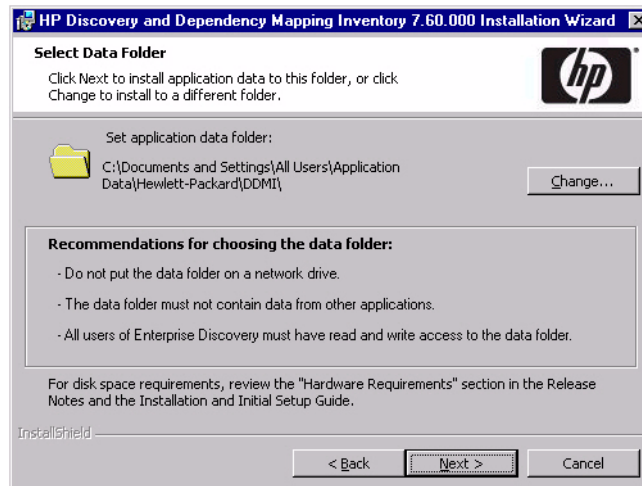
HP Discovery and Dependency Mapping Inventory 7.60.000 Installation Wizard

Select Data Folder

Click Next to install application data to this folder, or click Change to install to a different folder.

hp

Set application data folder:

C:\Documents and Settings\All Users\Application Data\Hewlett-Packard\DDMI\

Change...

Recommendations for choosing the data folder:

- Do not put the data folder on a network drive.

- The data folder must not contain data from other applications.

- All users of Enterprise Discovery must have read and write access to the data folder.

For disk space requirements, review the "Hardware Requirements" section in the Release Notes and the Installation and Initial Setup Guide.

InstallShield

< Back

Next >

Cancel